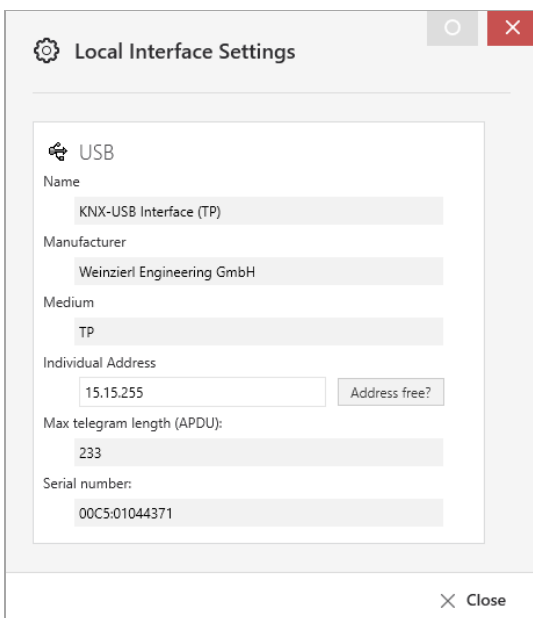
Local Interface Settings

USB

Name

KNX-USB Interface (TP)

Manufacturer

Weinzierl Engineering GmbH

Medium

TP

Individual Address

15.15.255

Address free?

Max telegram length (APDU):

233

Serial number:

00C5:01044371

Close